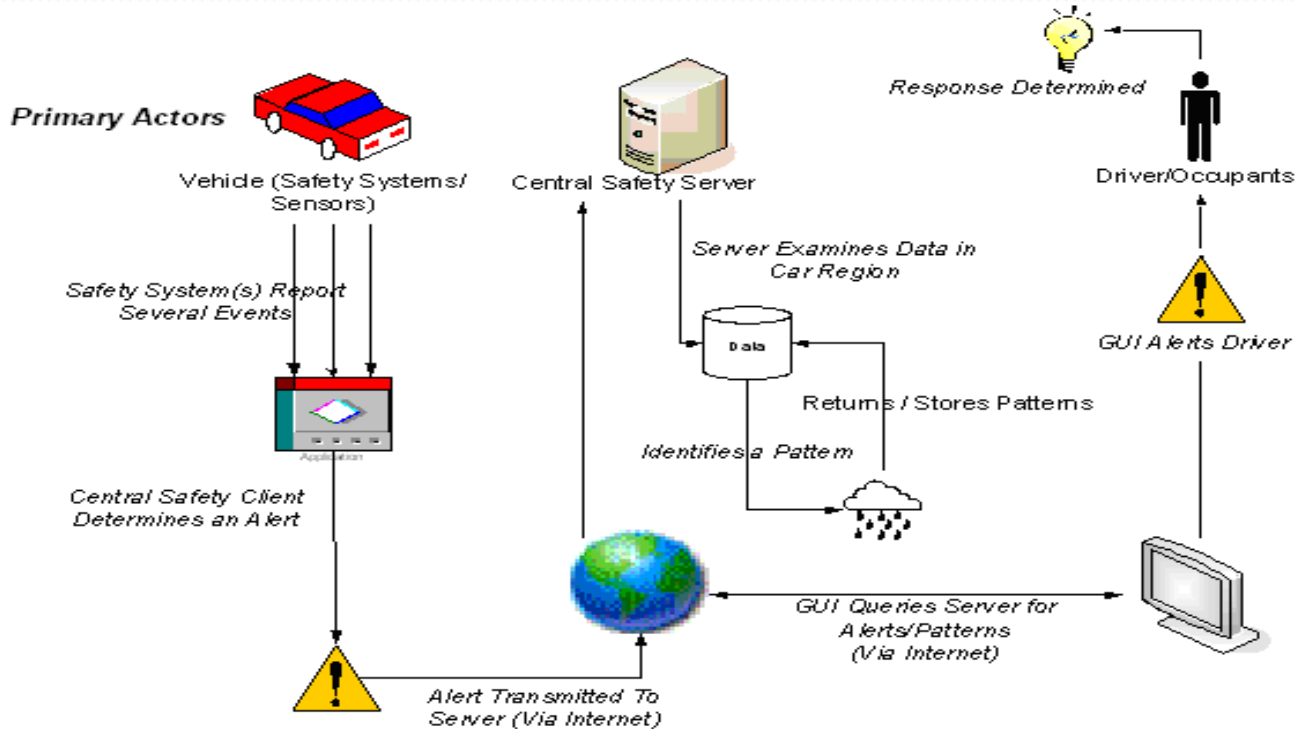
Primary Actors

Vehicle (Safety Systems/ Sensors)

Safety System(s) Report Several Events

Application

Central Safety Client Determines an Alert

Alert Transmitted To Server (Via Internet)

Central Safety Server

Server Examines Data in Car Region

Data

Returns / Stores Patterns

Identifies a Pattern

GUI Queries Server for Alerts/Patterns (Via Internet)

Response Determined

Driver/Occupants

GUI Alerts Driver